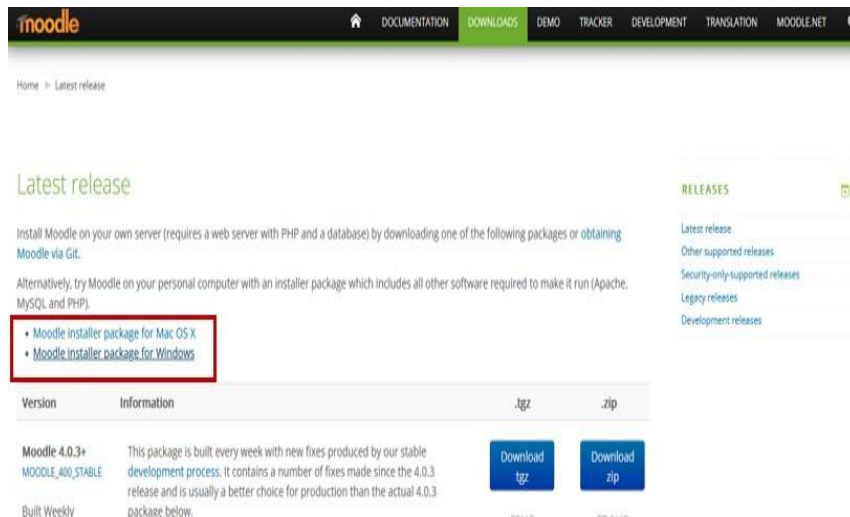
moodle

DOCUMENTATION DOWNLOADS DEMO TRACKER DEVELOPMENT TRANSLATION MOODLE.NET

Home > Latest release

Latest release

Install Moodle on your own server (requires a web server with PHP and a database) by downloading one of the following packages or obtaining Moodle via Git.

Alternatively, try Moodle on your personal computer with an installer package which includes all other software required to make it run (Apache, MySQL and PHP).

• Moodle installer package for Mac OS X
• Moodle installer package for Windows

| Version | Information | .tgz | .zip |
|---|---|---|---|
| Moodle 4.0.3+ MOODLE_400_STABLE Built Weekly | This package is built every week with new fixes produced by our stable development process. It contains a number of fixes made since the 4.0.3 release and is usually a better choice for production than the actual 4.0.3 package below. | Download tgz | Download zip |

RELEASES

Latest release
Other supported releases
Security-only-supported releases
Legacy releases
Development releases